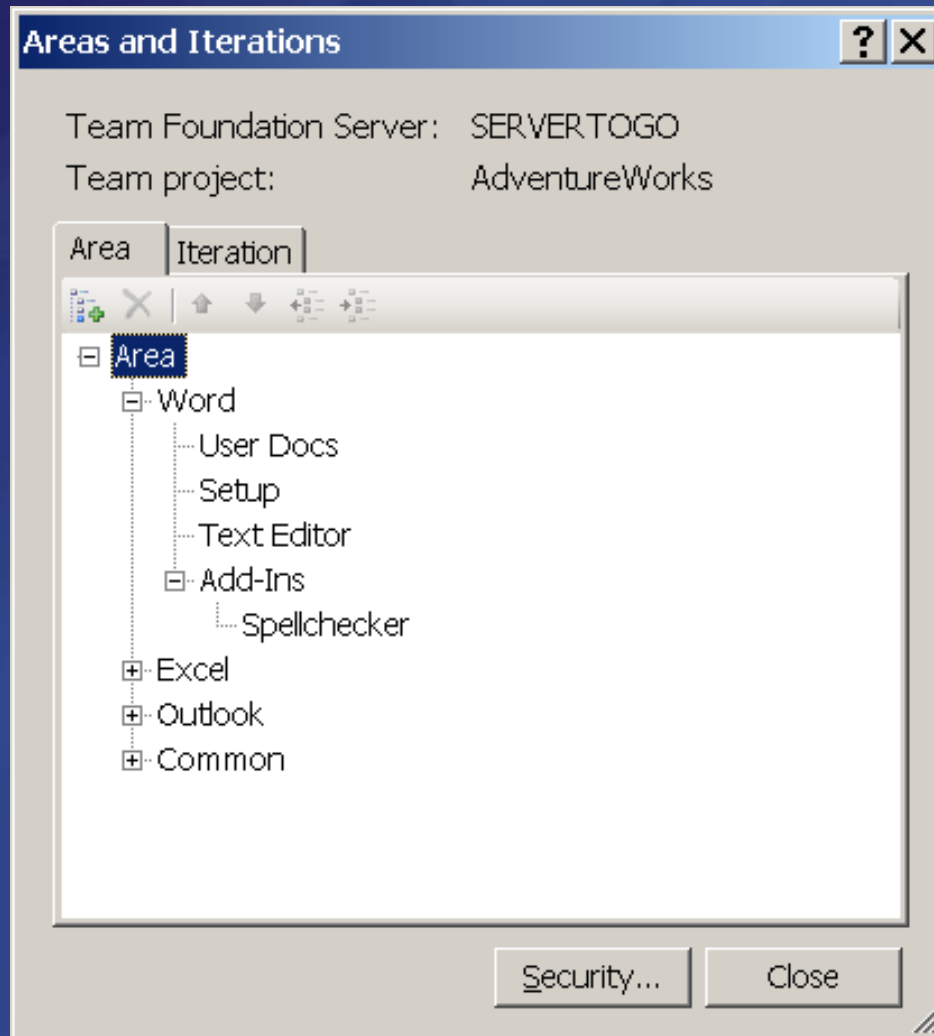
Areas and Iterations

?

X

Team Foundation Server: SERVERTOGO

Team project: AdventureWorks

Area

Iteration

Area

Word

User Docs

Setup

Text Editor

Add-Ins

Spellchecker

Excel

Outlook

Common

Security...

Close